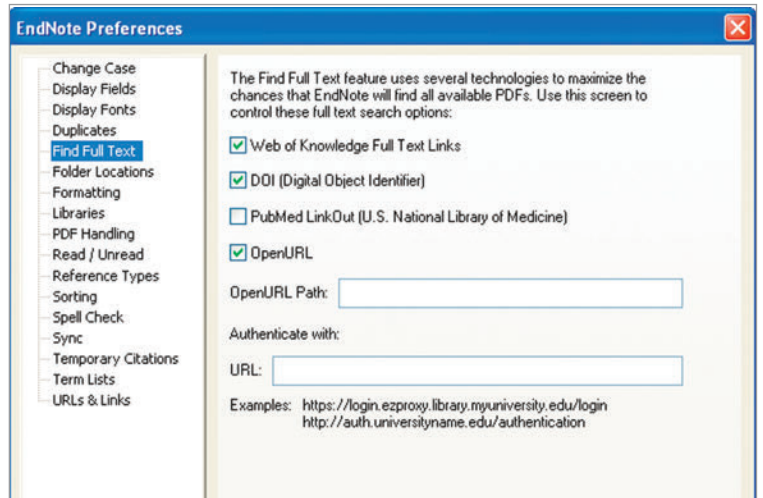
EndNote Preferences

Change Case
Display Fields
Display Fonts
Duplicates
Find Full Text
Folder Locations
Formatting
Libraries
PDF Handling
Read / Unread
Reference Types
Sorting
Spell Check
Sync
Temporary Citations
Term Lists
URLs & Links

The Find Full Text feature uses several technologies to maximize the chances that EndNote will find all available PDFs. Use this screen to control these full text search options:

Web of Knowledge Full Text Links

DOI (Digital Object Identifier)

PubMed LinkOut (U.S. National Library of Medicine)

OpenURL

OpenURL Path:

Authenticate with:

URL:

Examples: https://login.ezproxy.library.myuniversity.edu/login
http://auth.universityname.edu/authentication